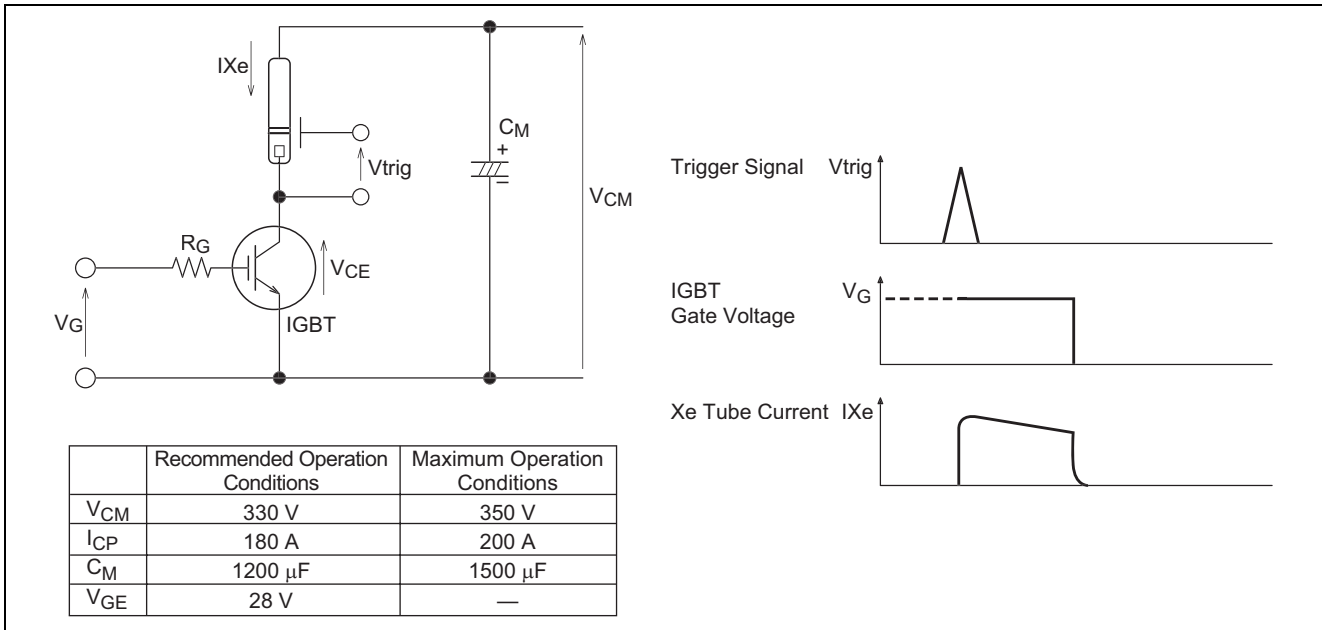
IXe

Vtrig

$C_M$
+
−

$V_{CM}$

$R_G$

$V_{CE}$

$V_G$

IGBT

| | Recommended Operation Conditions | Maximum Operation Conditions |
|---|---|---|
| $V_{CM}$ | 330 V | 350 V |
| $I_{CP}$ | 180 A | 200 A |
| $C_M$ | 1200 μF | 1500 μF |
| $V_{GE}$ | 28 V | — |

Trigger Signal Vtrig

IGBT Gate Voltage $V_G$

Xe Tube Current IXe